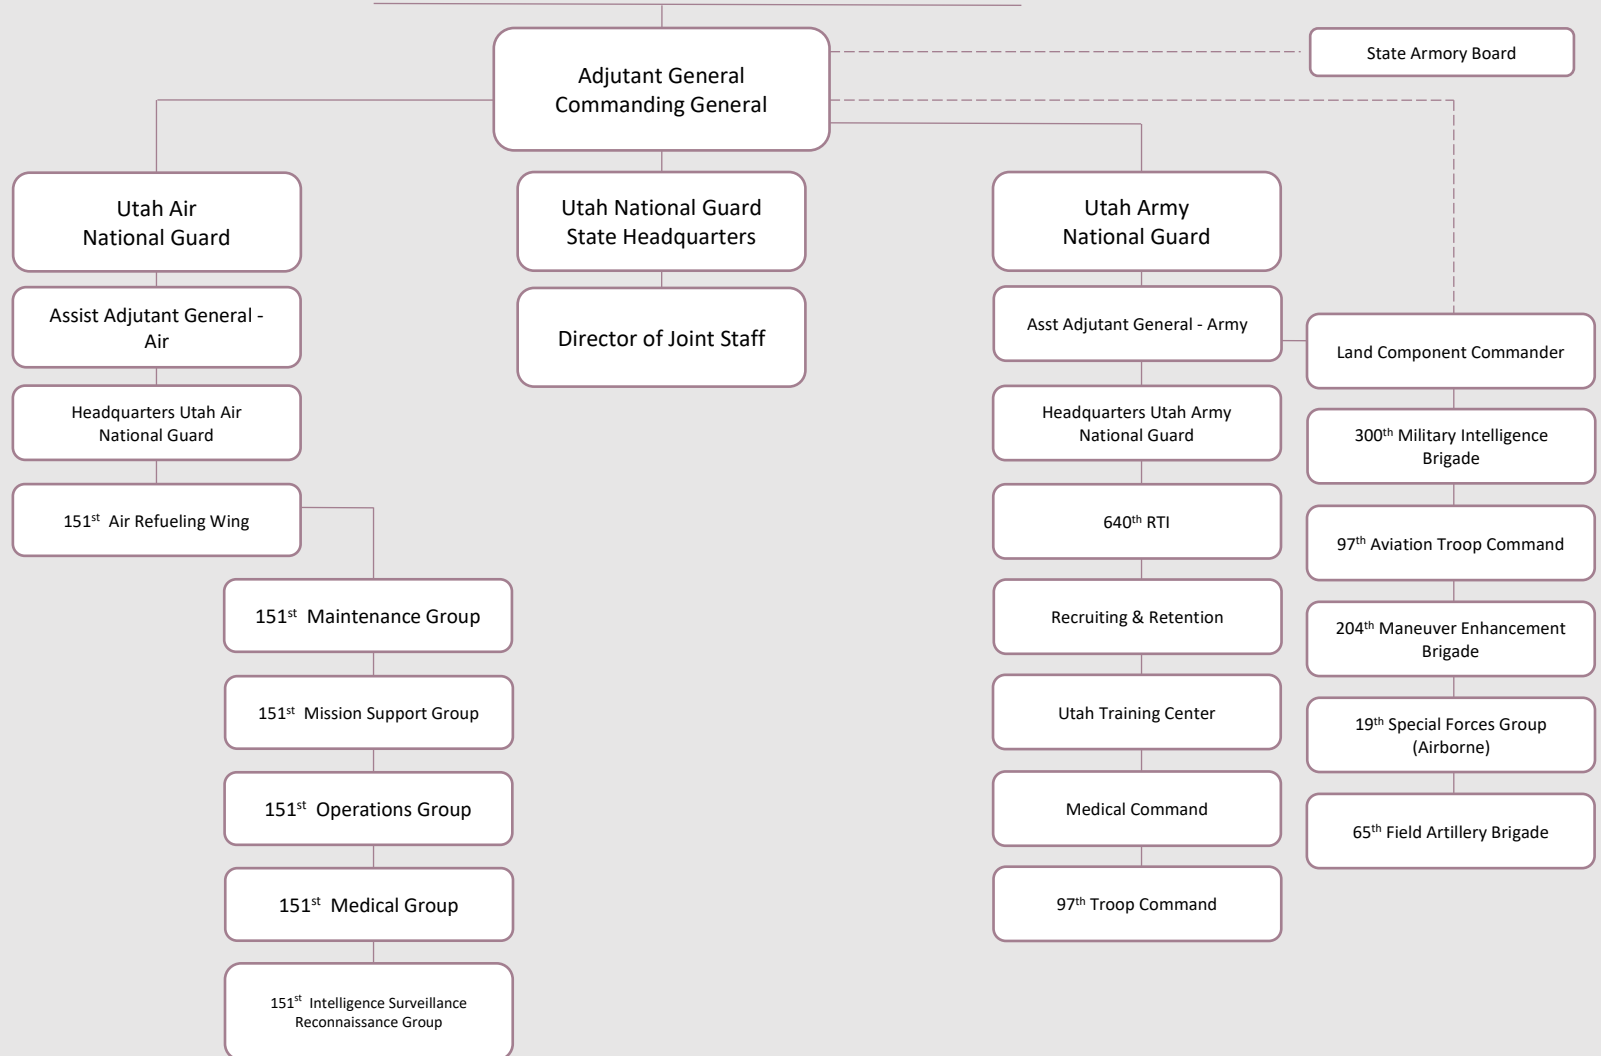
Adjutant General
Commanding General

State Armory Board

Utah Air National Guard

Assist Adjutant General - Air

Headquarters Utah Air National Guard

151$^{st}$ Air Refueling Wing

151$^{st}$ Maintenance Group

151$^{st}$ Mission Support Group

151$^{st}$ Operations Group

151$^{st}$ Medical Group

151$^{st}$ Intelligence Surveillance Reconnaissance Group

Utah National Guard State Headquarters

Director of Joint Staff

Utah Army National Guard

Asst Adjutant General - Army

Headquarters Utah Army National Guard

640$^{th}$ RTI

Recruiting & Retention

Utah Training Center

Medical Command

97$^{th}$ Troop Command

Land Component Commander

300$^{th}$ Military Intelligence Brigade

97$^{th}$ Aviation Troop Command

204$^{th}$ Maneuver Enhancement Brigade

19$^{th}$ Special Forces Group (Airborne)

65$^{th}$ Field Artillery Brigade